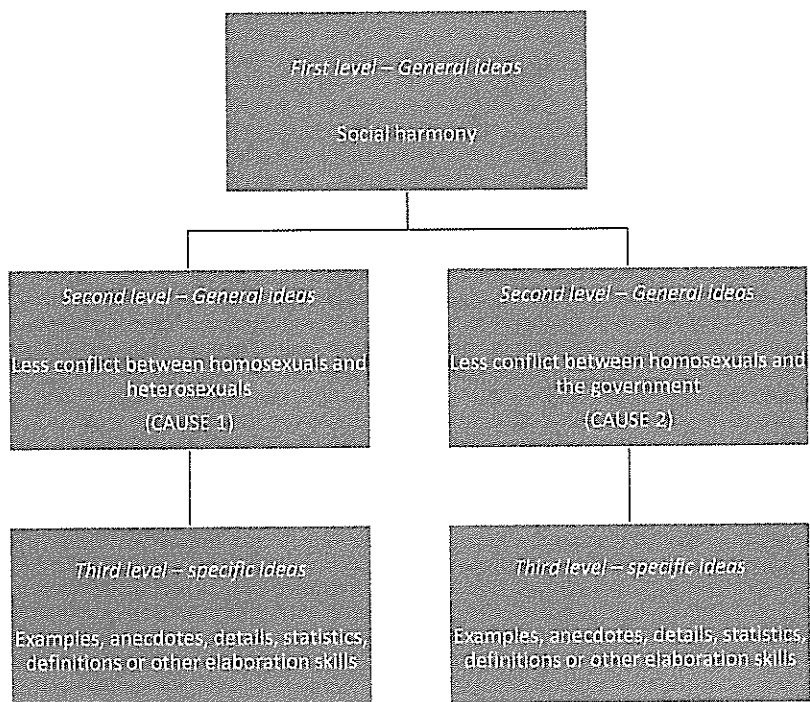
First level – General ideas

Social harmony

Second level – General ideas

Less conflict between homosexuals and heterosexuals

(CAUSE 1)

Second level – General ideas

Less conflict between homosexuals and the government

(CAUSE 2)

Third level – specific ideas

Examples, anecdotes, details, statistics, definitions or other elaboration skills

Third level – specific ideas

Examples, anecdotes, details, statistics, definitions or other elaboration skills